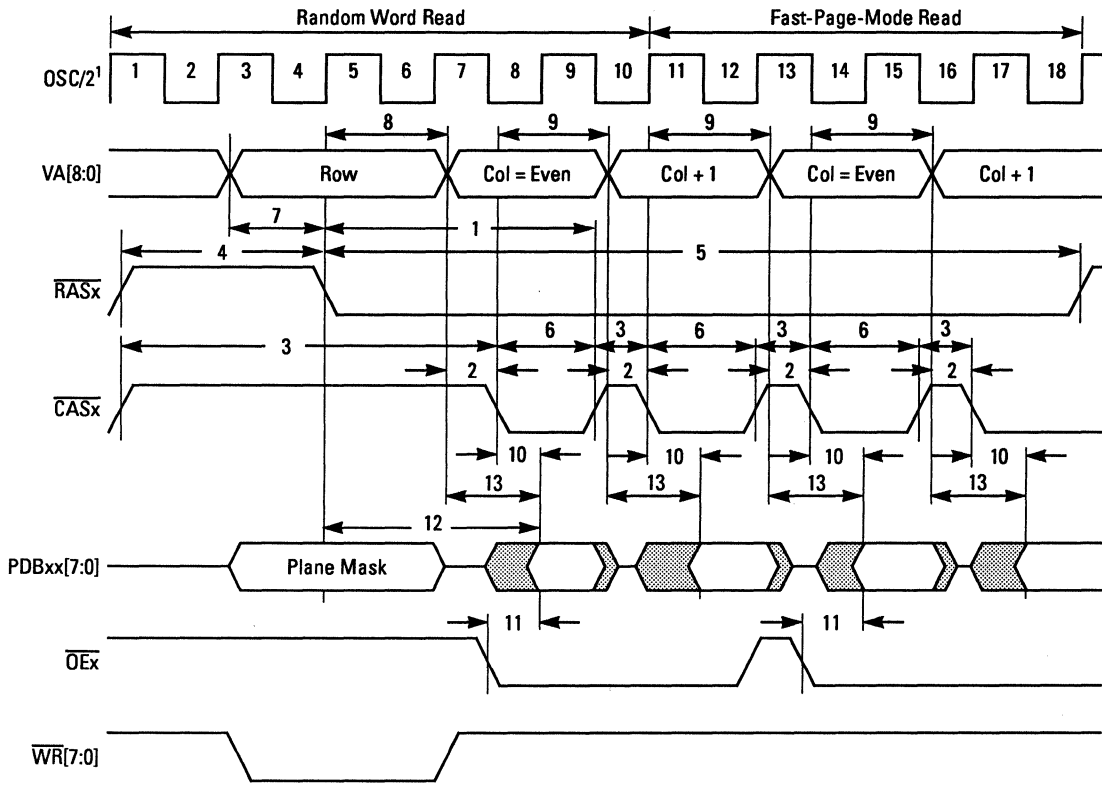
Random Word Read

Fast-Page-Mode Read

OSC/2$^1$ 1 2 3 4 5 6 7 8 9 10 11 12 13 14 15 16 17 18

8 9 9 9

VA[8:0] Row Col = Even Col + 1 Col = Even Col + 1

7 1

4 5

$\overline{RASx}$

3 6 3 6 3 6 3

2 2 2 2

$\overline{CASx}$

10 10 10 10

13 13 13 13

12

PDBxx[7:0] Plane Mask

11 11

$\overline{OEx}$

$\overline{WR}$[7:0]